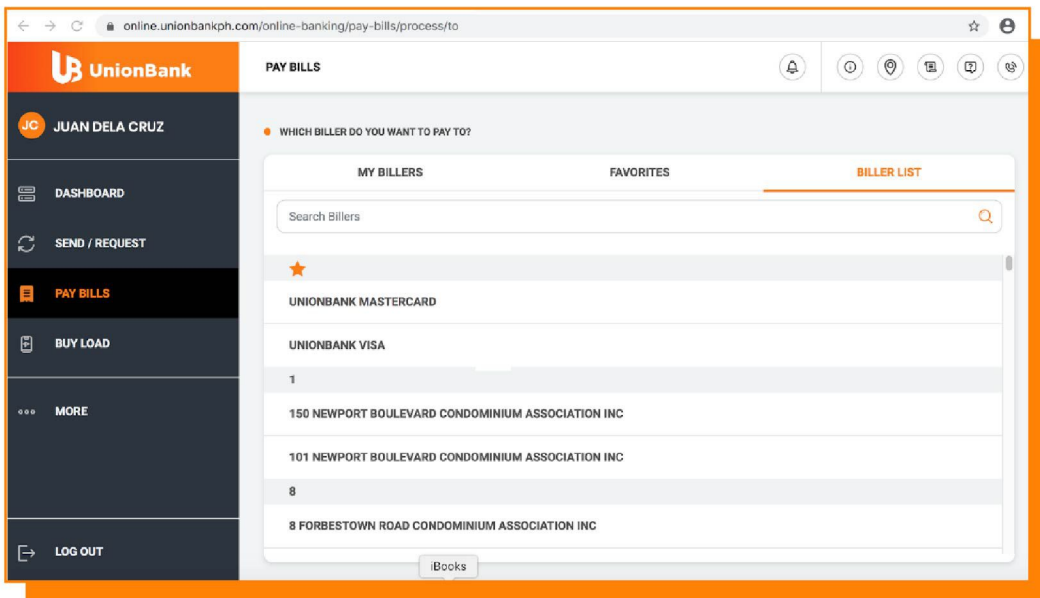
online.unionbankph.com/online-banking/pay-bills/process/to

UnionBank

PAY BILLS

JC JUAN DELA CRUZ

DASHBOARD

SEND / REQUEST

PAY BILLS

BUY LOAD

MORE

LOG OUT

WHICH BILLER DO YOU WANT TO PAY TO?

MY BILLERS

FAVORITES

BILLER LIST

Search Billers

UNIONBANK MASTERCARD

UNIONBANK VISA

1

150 NEWPORT BOULEVARD CONDOMINIUM ASSOCIATION INC

101 NEWPORT BOULEVARD CONDOMINIUM ASSOCIATION INC

8

8 FORBESTOWN ROAD CONDOMINIUM ASSOCIATION INC

iBooks